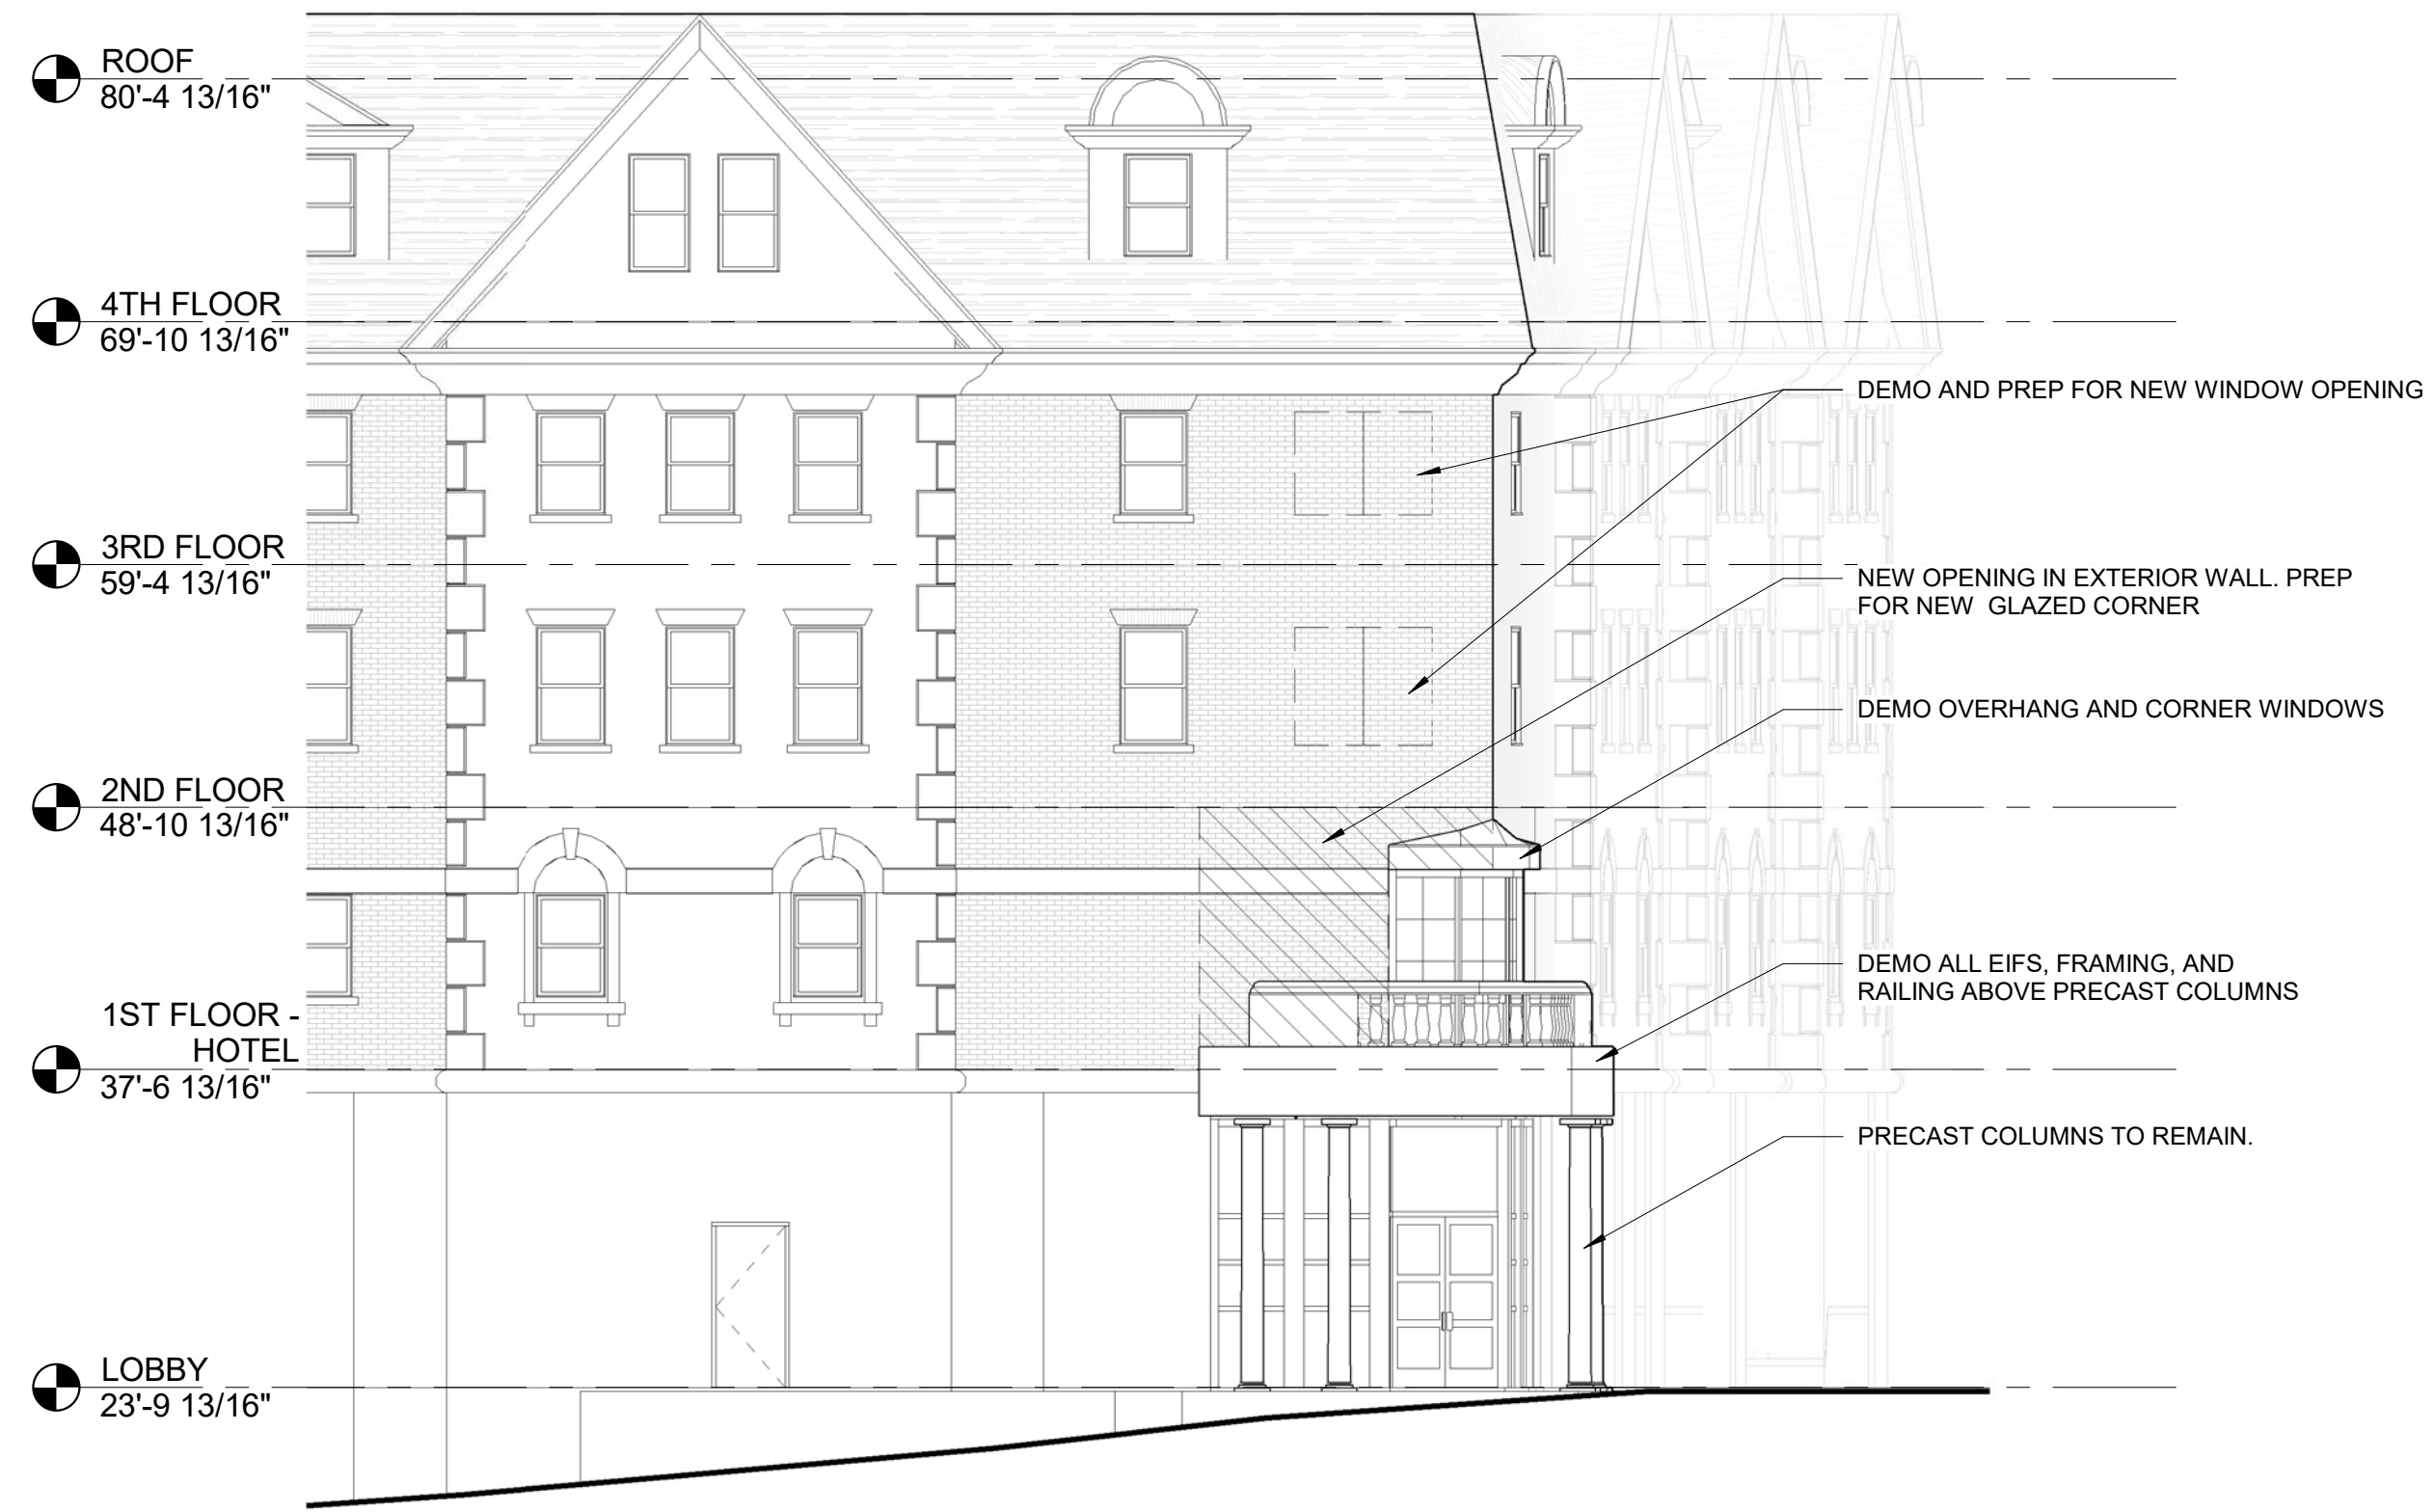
ROOF
80'-4 13/16"

4TH FLOOR
69'-10 13/16"

3RD FLOOR
59'-4 13/16"

2ND FLOOR
48'-10 13/16"

1ST FLOOR - HOTEL
37'-6 13/16"

LOBBY
23'-9 13/16"

DEMO AND PREP FOR NEW WINDOW OPENING

NEW OPENING IN EXTERIOR WALL. PREP FOR NEW GLAZED CORNER

DEMO OVERHANG AND CORNER WINDOWS

DEMO ALL EIFS, FRAMING, AND RAILING ABOVE PRECAST COLUMNS

PRECAST COLUMNS TO REMAIN.